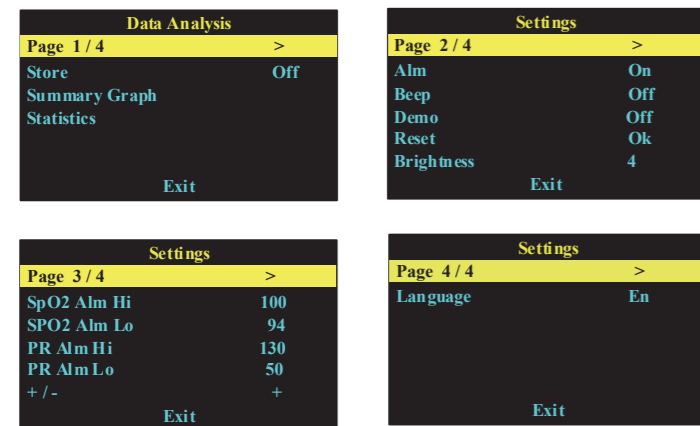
Data Analysis

| Page 1 / 4 | > |
|---|---|
| Store | Off |
| Summary Graph | |
| Statistics | |

Exit

Settings

| Page 2 / 4 | > |
|---|---|
| Alm | On |
| Beep | Off |
| Demo | Off |
| Reset | Ok |
| Brightness | 4 |

Exit

Settings

| Page 3 / 4 | > |
|---|---|
| SpO2 Alm Hi | 100 |
| SPO2 Alm Lo | 94 |
| PR Alm Hi | 130 |
| PR Alm Lo | 50 |
| + / - | + |

Exit

Settings

| Page 4 / 4 | > |
|---|---|
| Language | En |

Exit